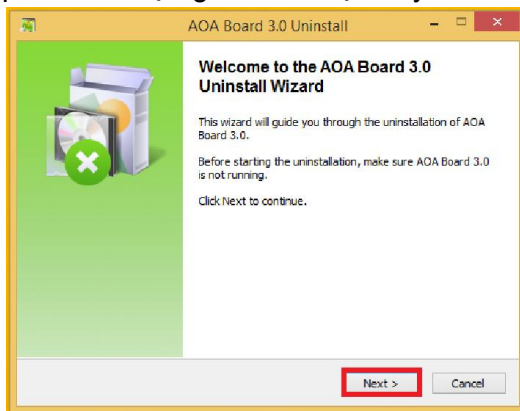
AOA Board 3.0 Uninstall

Welcome to the AOA Board 3.0 Uninstall Wizard

This wizard will guide you through the uninstallation of AOA Board 3.0.

Before starting the uninstallation, make sure AOA Board 3.0 is not running.

Click Next to continue.

Next >

Cancel